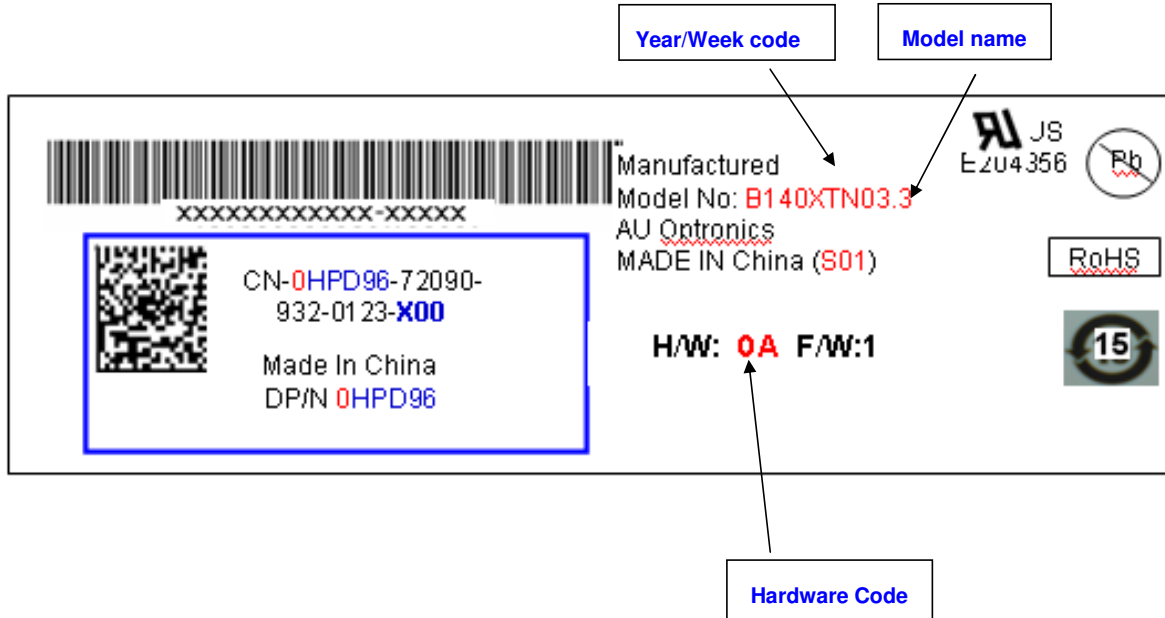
Year/Week code

Model name

XXXXXXXXXXX-XXXXX

CN-0HPD96-72090-932-0123-X00

Made In China
DP/N 0HPD96

Manufactured
Model No: B140XTN03.3
AU Optronics
MADE IN China (S01)

US
E204356

Pb

RoHS

H/W: 0A F/W:1

15

Hardware Code